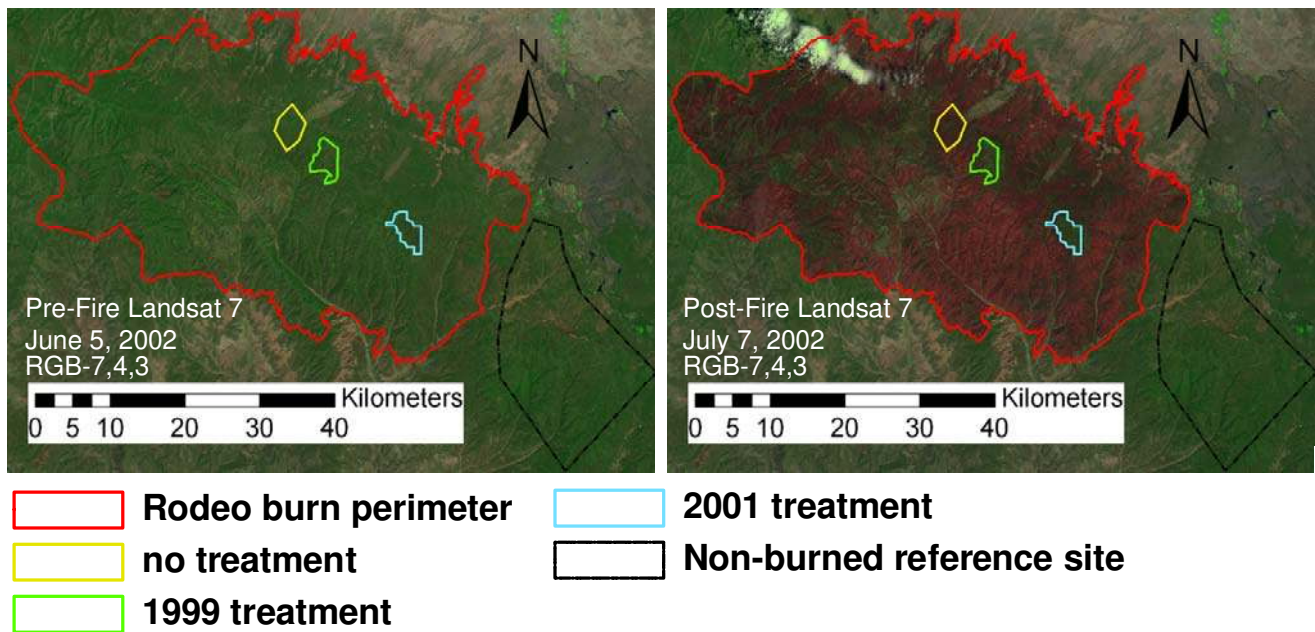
N

Pre-Fire Landsat 7
June 5, 2002
RGB-7,4,3

Kilometers
0 5 10 20 30 40

N

Post-Fire Landsat 7
July 7, 2002
RGB-7,4,3

Kilometers
0 5 10 20 30 40

Rodeo burn perimeter
no treatment
1999 treatment
2001 treatment
Non-burned reference site